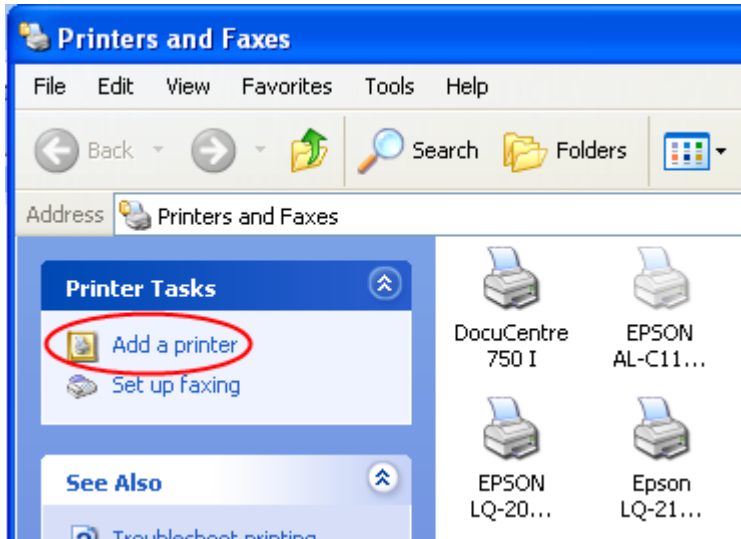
Printers and Faxes

File Edit View Favorites Tools Help

Back Search Folders

Address Printers and Faxes

Printer Tasks

Add a printer

Set up faxing

See Also

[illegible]

DocuCentre 750 I

EPSON AL-C11...

EPSON LQ-20...

Epson LQ-21...